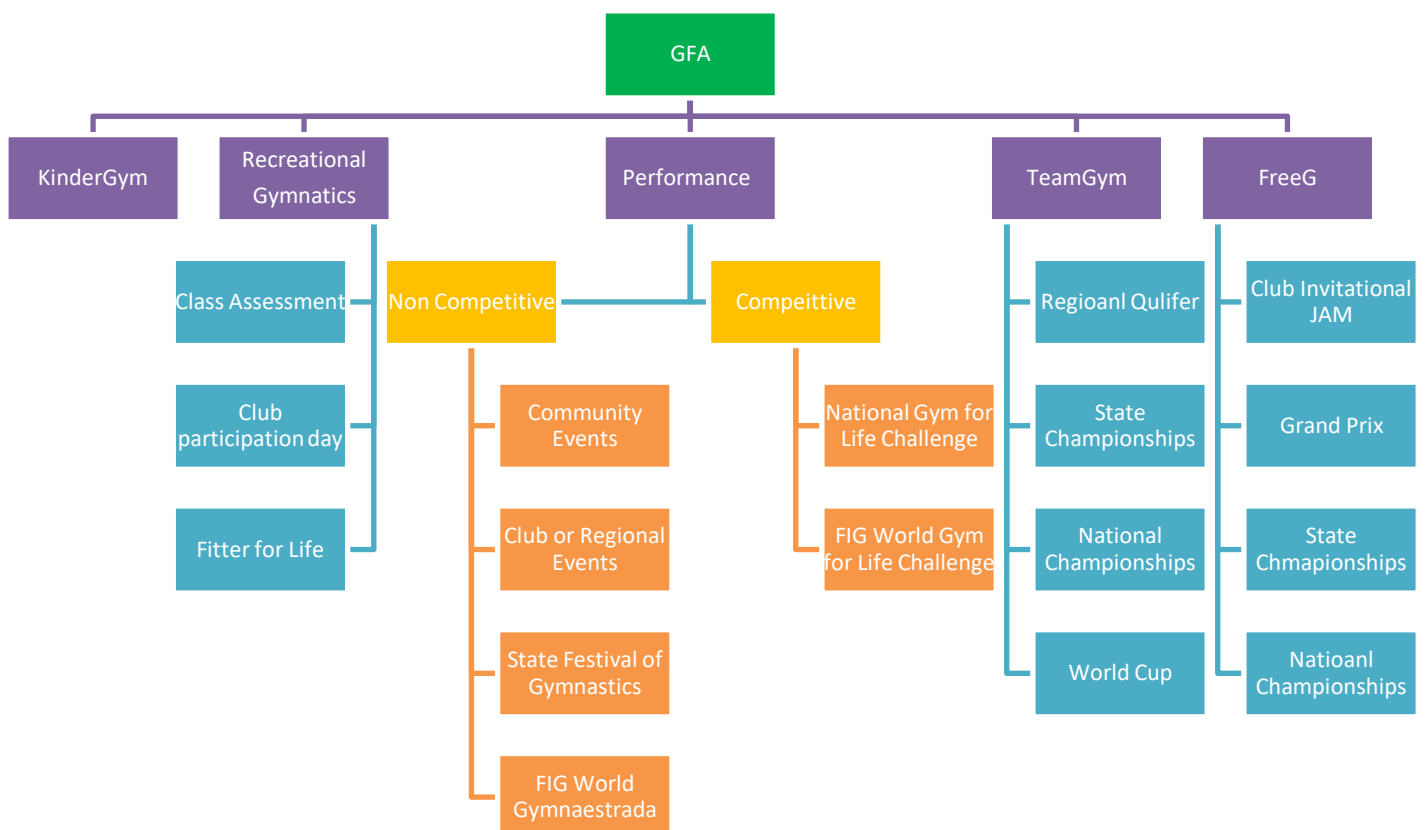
GFA

KinderGym

Recreational Gymnatics

Class Assessment

Club participation day

Fitter for Life

Performance

Non Competitive

Community Events

Club or Regional Events

State Festival of Gymnastics

FIG World Gymnaestrada

Compeittive

National Gym for Life Challenge

FIG World Gym for Life Challenge

TeamGym

Regioanl Qulifer

State Championships

National Championships

World Cup

FreeG

Club Invitational JAM

Grand Prix

State Chmapionships

Natioanl Championships